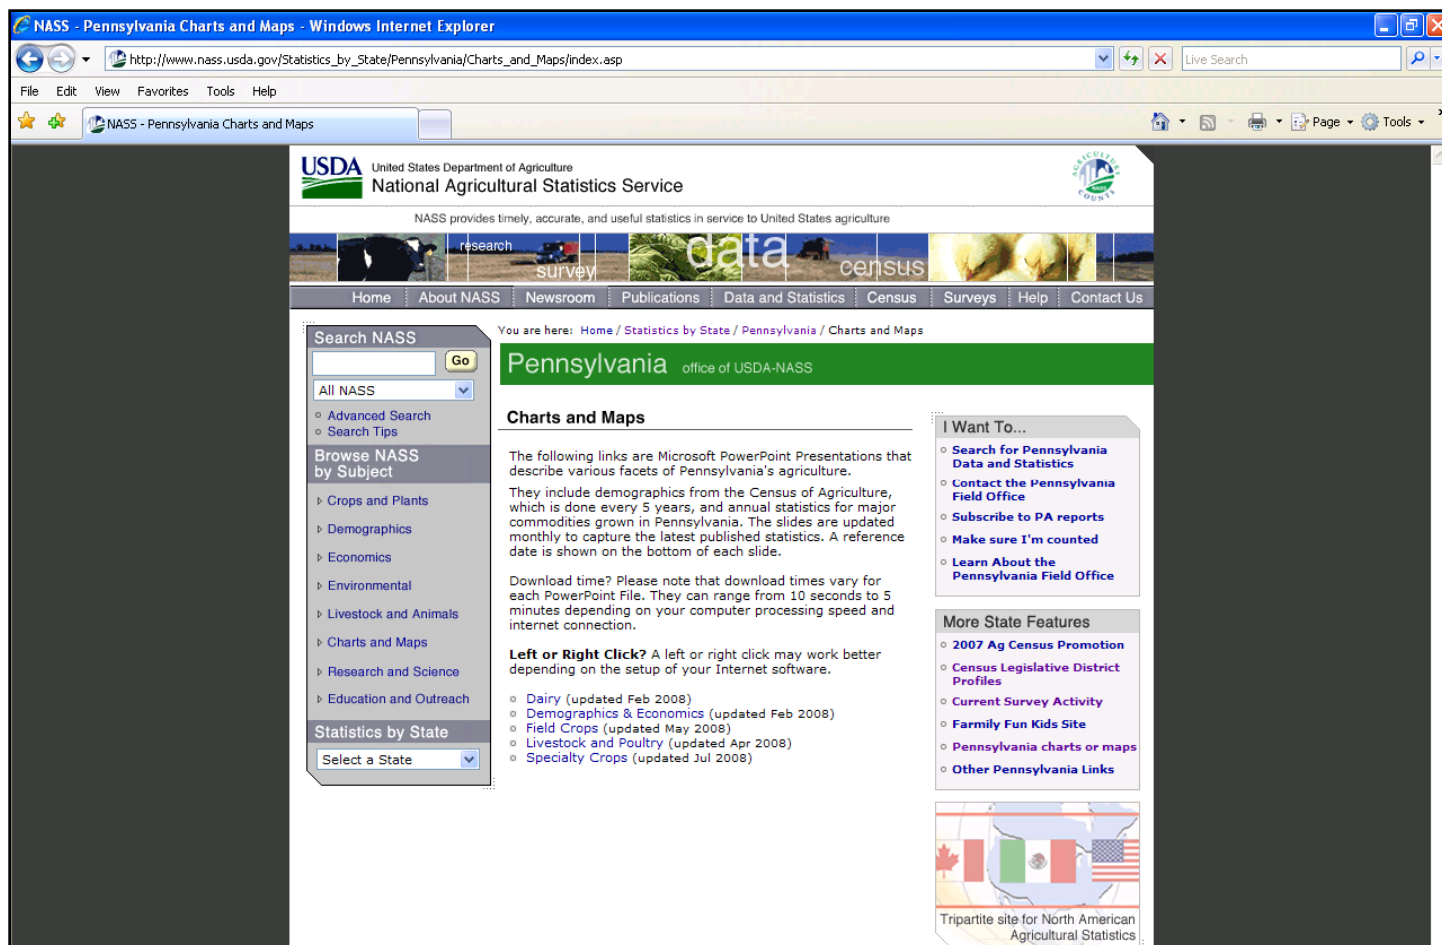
NASS - Pennsylvania Charts and Maps - Windows Internet Explorer

http://www.nass.usda.gov/Statistics_by_State/Pennsylvania/Charts_and_Maps/index.asp

Live Search

File Edit View Favorites Tools Help

NASS - Pennsylvania Charts and Maps

Page Tools

USDA United States Department of Agriculture
National Agricultural Statistics Service

AGRICULTURE COUNTS NASS

NASS provides timely, accurate, and useful statistics in service to United States agriculture

research survey data census

Home | About NASS | Newsroom | Publications | Data and Statistics | Census | Surveys | Help | Contact Us

Search NASS

Go

All NASS

Advanced Search
Search Tips

Browse NASS by Subject

Crops and Plants
Demographics
Economics
Environmental
Livestock and Animals
Charts and Maps
Research and Science
Education and Outreach

Statistics by State

Select a State

You are here: Home / Statistics by State / Pennsylvania / Charts and Maps

Pennsylvania office of USDA-NASS

Charts and Maps

The following links are Microsoft PowerPoint Presentations that describe various facets of Pennsylvania's agriculture.

They include demographics from the Census of Agriculture, which is done every 5 years, and annual statistics for major commodities grown in Pennsylvania. The slides are updated monthly to capture the latest published statistics. A reference date is shown on the bottom of each slide.

Download time? Please note that download times vary for each PowerPoint File. They can range from 10 seconds to 5 minutes depending on your computer processing speed and internet connection.

Left or Right Click? A left or right click may work better depending on the setup of your Internet software.

Dairy (updated Feb 2008)
Demographics & Economics (updated Feb 2008)
Field Crops (updated May 2008)
Livestock and Poultry (updated Apr 2008)
Specialty Crops (updated Jul 2008)

I Want To...

Search for Pennsylvania Data and Statistics
Contact the Pennsylvania Field Office
Subscribe to PA reports
Make sure I'm counted
Learn About the Pennsylvania Field Office

More State Features

2007 Ag Census Promotion
Census Legislative District Profiles
Current Survey Activity
Farmily Fun Kids Site
Pennsylvania charts or maps
Other Pennsylvania Links

Tripartite site for North American Agricultural Statistics